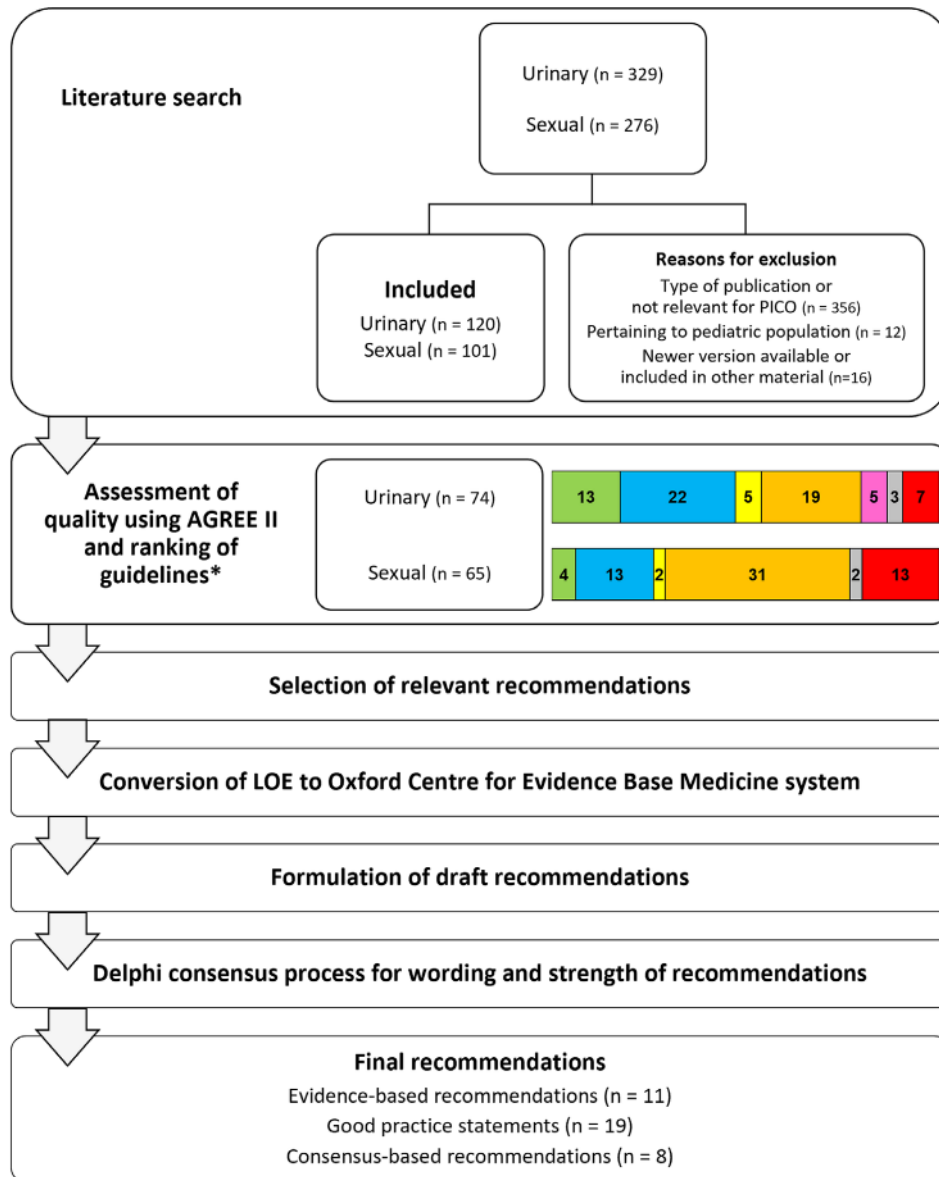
Literature search

Urinary (n = 329)

Sexual (n = 276)

Included

Urinary (n = 120)

Sexual (n = 101)

Reasons for exclusion

Type of publication or not relevant for PICO (n = 356)

Pertaining to pediatric population (n = 12)

Newer version available or included in other material (n=16)

Assessment of quality using AGREE II and ranking of guidelines*

Urinary (n = 74)

13 22 5 19 5 3 7

Sexual (n = 65)

4 13 2 31 2 13

Selection of relevant recommendations

Conversion of LOE to Oxford Centre for Evidence Base Medicine system

Formulation of draft recommendations

Delphi consensus process for wording and strength of recommendations

Final recommendations

Evidence-based recommendations (n = 11)

Good practice statements (n = 19)

Consensus-based recommendations (n = 8)